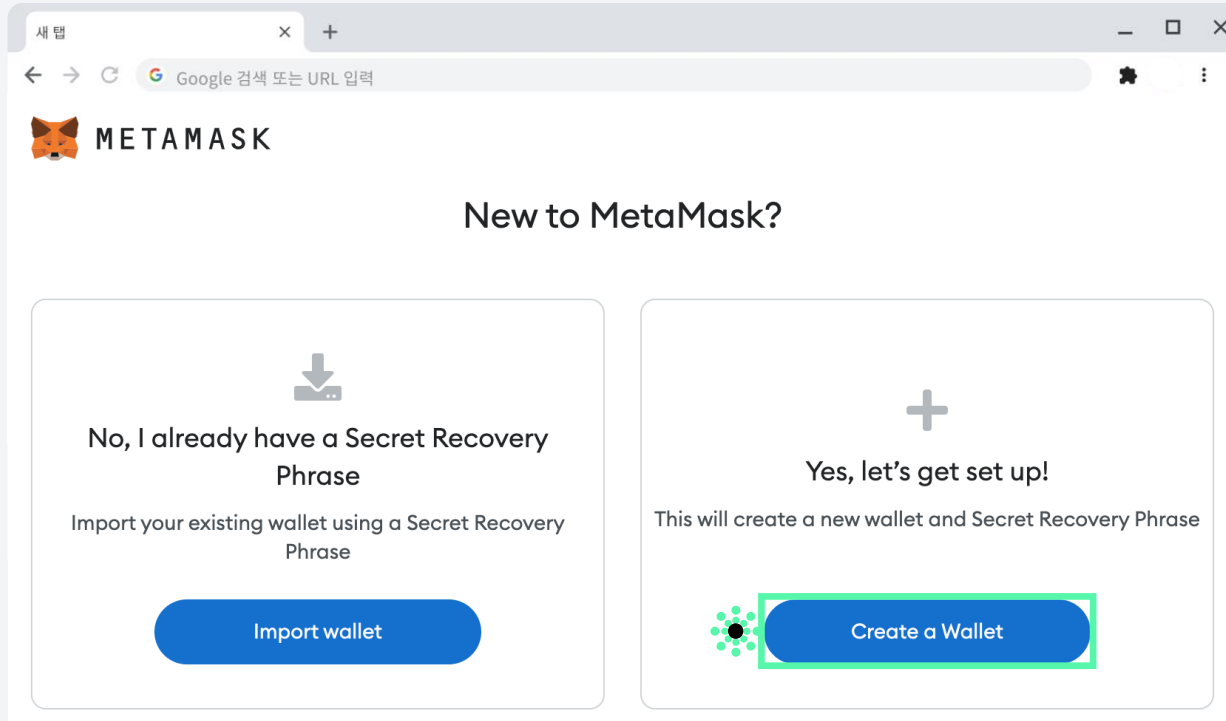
새 탭

Google 검색 또는 URL 입력

METAMASK

New to MetaMask?

No, I already have a Secret Recovery Phrase

Import your existing wallet using a Secret Recovery Phrase

Import wallet

Yes, let's get set up!

This will create a new wallet and Secret Recovery Phrase

Create a Wallet